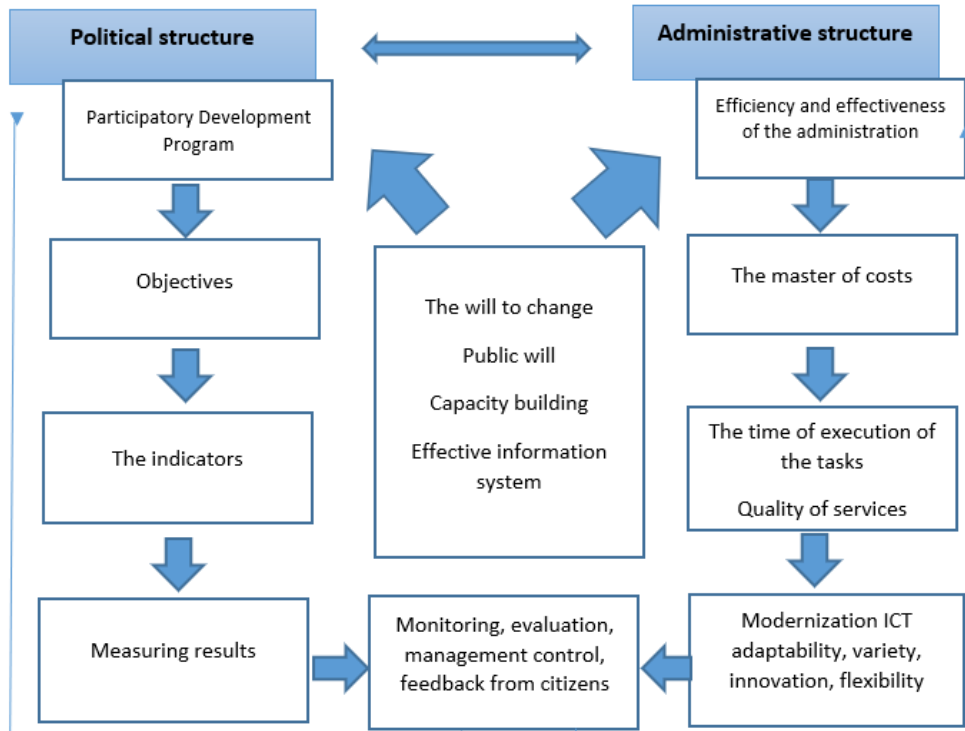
Political structure

Administrative structure

Participatory Development Program

Efficiency and effectiveness of the administration

Objectives

The will to change

Public will

Capacity building

Effective information system

The master of costs

The indicators

The time of execution of the tasks

Quality of services

Measuring results

Monitoring, evaluation, management control, feedback from citizens

Modernization ICT adaptability, variety, innovation, flexibility